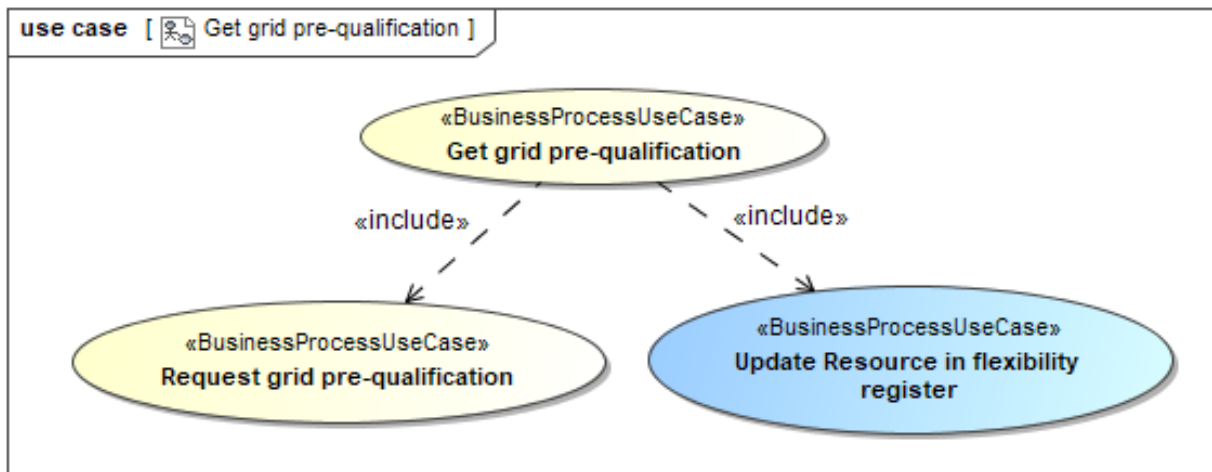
use case [ Get grid pre-qualification ]

«BusinessProcessUseCase»
Get grid pre-qualification

«include»

«include»

«BusinessProcessUseCase»
Request grid pre-qualification

«BusinessProcessUseCase»
Update Resource in flexibility register